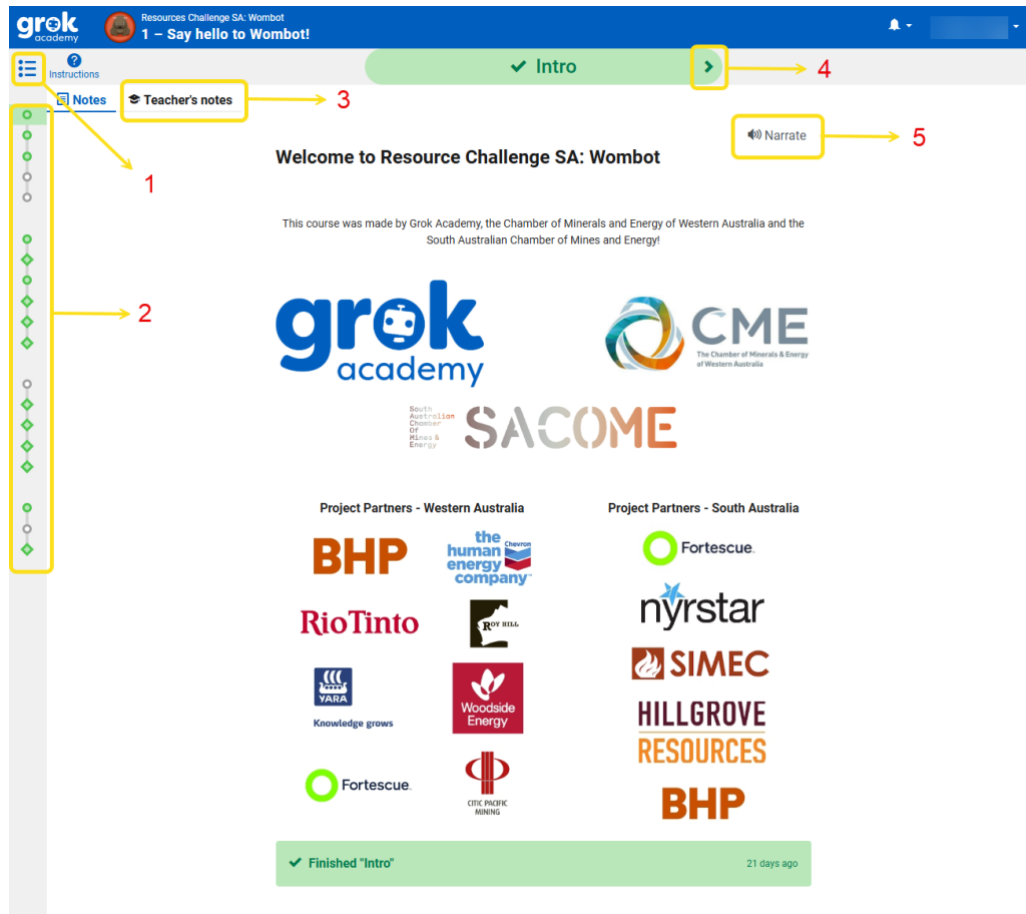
grok academy

Resources Challenge SA: Wombot
1 – Say hello to Wombot!

Instructions

Intro

4

Notes

Teacher's notes

3

1

Narrate

5

Welcome to Resource Challenge SA: Wombot

2

This course was made by Grok Academy, the Chamber of Minerals and Energy of Western Australia and the South Australian Chamber of Mines and Energy!

grok academy

CME
The Chamber of Minerals & Energy of Western Australia

South Australian Chamber Of Mines & Energy
SACOME

Project Partners - Western Australia

BHP

the human energy company
Chevron

RioTinto

ROY HILL

YARA
Knowledge grows

Woodside Energy

Fortescue

CITIC PACIFIC MINING

Project Partners - South Australia

Fortescue

nyrstar

SIMEC

HILLGROVE RESOURCES

BHP

Finished "Intro"

21 days ago